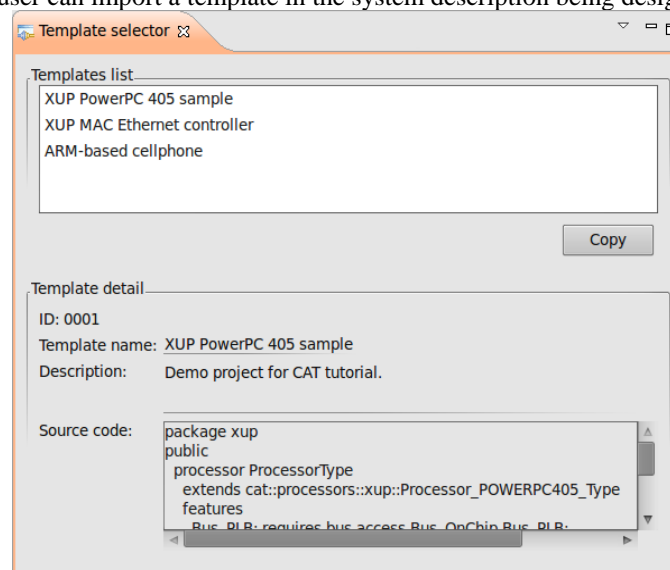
user can import a template in the system description being desig

Template selector

Templates list
XUP PowerPC 405 sample
XUP MAC Ethernet controller
ARM-based cellphone

Copy

Template detail
ID: 0001
Template name: XUP PowerPC 405 sample
Description: Demo project for CAT tutorial.

Source code:
package xup
public
processor ProcessorType
extends cat::processors::xup::Processor_POWERPC405_Type
features
Bus_PLB: requires bus access Bus_OnChip.Bus_PLB;